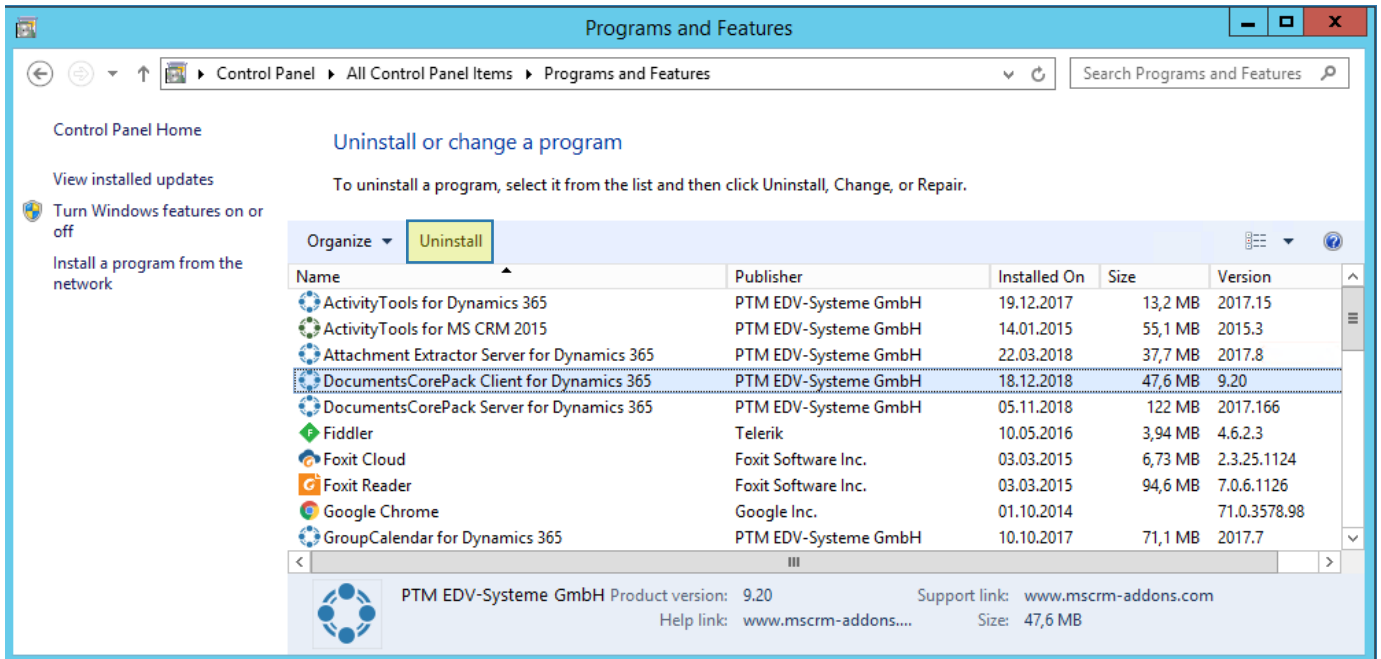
Programs and Features

Control Panel ▸ All Control Panel Items ▸ Programs and Features

Search Programs and Features

Control Panel Home

View installed updates

Turn Windows features on or off

Install a program from the network

Uninstall or change a program

To uninstall a program, select it from the list and then click Uninstall, Change, or Repair.

Organize ▾ Uninstall

| Name | Publisher | Installed On | Size | Version |
|---|---|---|---|---|
| ActivityTools for Dynamics 365 | PTM EDV-Systeme GmbH | 19.12.2017 | 13,2 MB | 2017.15 |
| ActivityTools for MS CRM 2015 | PTM EDV-Systeme GmbH | 14.01.2015 | 55,1 MB | 2015.3 |
| Attachment Extractor Server for Dynamics 365 | PTM EDV-Systeme GmbH | 22.03.2018 | 37,7 MB | 2017.8 |
| DocumentsCorePack Client for Dynamics 365 | PTM EDV-Systeme GmbH | 18.12.2018 | 47,6 MB | 9.20 |
| DocumentsCorePack Server for Dynamics 365 | PTM EDV-Systeme GmbH | 05.11.2018 | 122 MB | 2017.166 |
| Fiddler | Telerik | 10.05.2016 | 3,94 MB | 4.6.2.3 |
| Foxit Cloud | Foxit Software Inc. | 03.03.2015 | 6,73 MB | 2.3.25.1124 |
| Foxit Reader | Foxit Software Inc. | 03.03.2015 | 94,6 MB | 7.0.6.1126 |
| Google Chrome | Google Inc. | 01.10.2014 | | 71.0.3578.98 |
| GroupCalendar for Dynamics 365 | PTM EDV-Systeme GmbH | 10.10.2017 | 71,1 MB | 2017.7 |

PTM EDV-Systeme GmbH Product version: 9.20 Support link: www.mscrm-addons.com
Help link: www.mscrm-addons.... Size: 47,6 MB